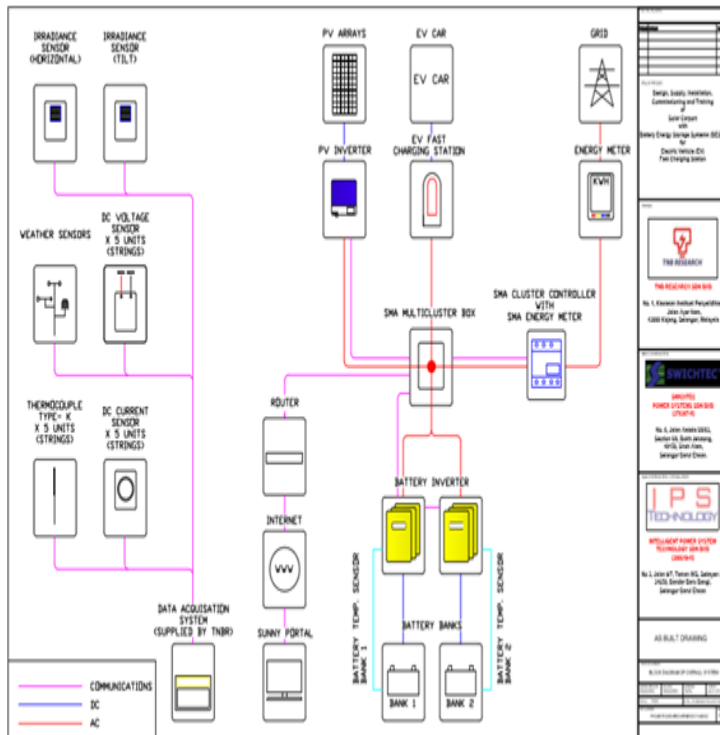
IRRADIANCE SENSOR (HORIZONTAL)

IRRADIANCE SENSOR (TILT)

WEATHER SENSORS

DC VOLTAGE SENSOR X 5 UNITS (STRINGS)

THERMOCOUPLE TYPE= K X 5 UNITS (STRINGS)

DC CURRENT SENSOR X 5 UNITS (STRINGS)

DATA ACQUISATION SYSTEM (SUPPLIED BY TNBR)

PV ARRAYS

PV INVERTER

EV CAR

EV CAR

EV FAST CHARGING STATION

GRID

ENERGY METER

KWH

SMA MULTICLUSTER BOX

SMA CLUSTER CONTROLLER WITH SMA ENERGY METER

ROUTER

INTERNET

WWW

SUNNY PORTAL

BATTERY INVERTER

BATTERY TEMP. SENSOR BANK 1

BATTERY TEMP. SENSOR BANK 2

BATTERY BANKS

BANK 1

BANK 2

COMMUNICATIONS

DC

AC

Design, Supply, Installation, Commissioning and Training of Solar Carport with Battery Energy Storage Systems (BESS) for Electric Vehicle (EV) Fast Charging Station

TNB RESEARCH

TNB RESEARCH SDN BHD

No. 1, Kawasan Institut Penyelidikan Jalan Ayer Itam, 43000 Kajang, Selangor, Malaysia

SWICHTEC

SWICHTEC POWER SYSTEMS SDN BHD

No. 6, Jalan Anggerik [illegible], Seksyen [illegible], Bukit Jelutong, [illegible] Shah Alam, Selangor Darul Ehsan.

IPS TECHNOLOGY

INTELLIGENT POWER SYSTEM TECHNOLOGY SDN BHD

No. 2, Jalan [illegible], Taman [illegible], Selangor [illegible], Bandar Baru Bangi, Selangor Darul Ehsan

AS BUILT DRAWING

BLOCK DIAGRAM OF OVERALL SYSTEM